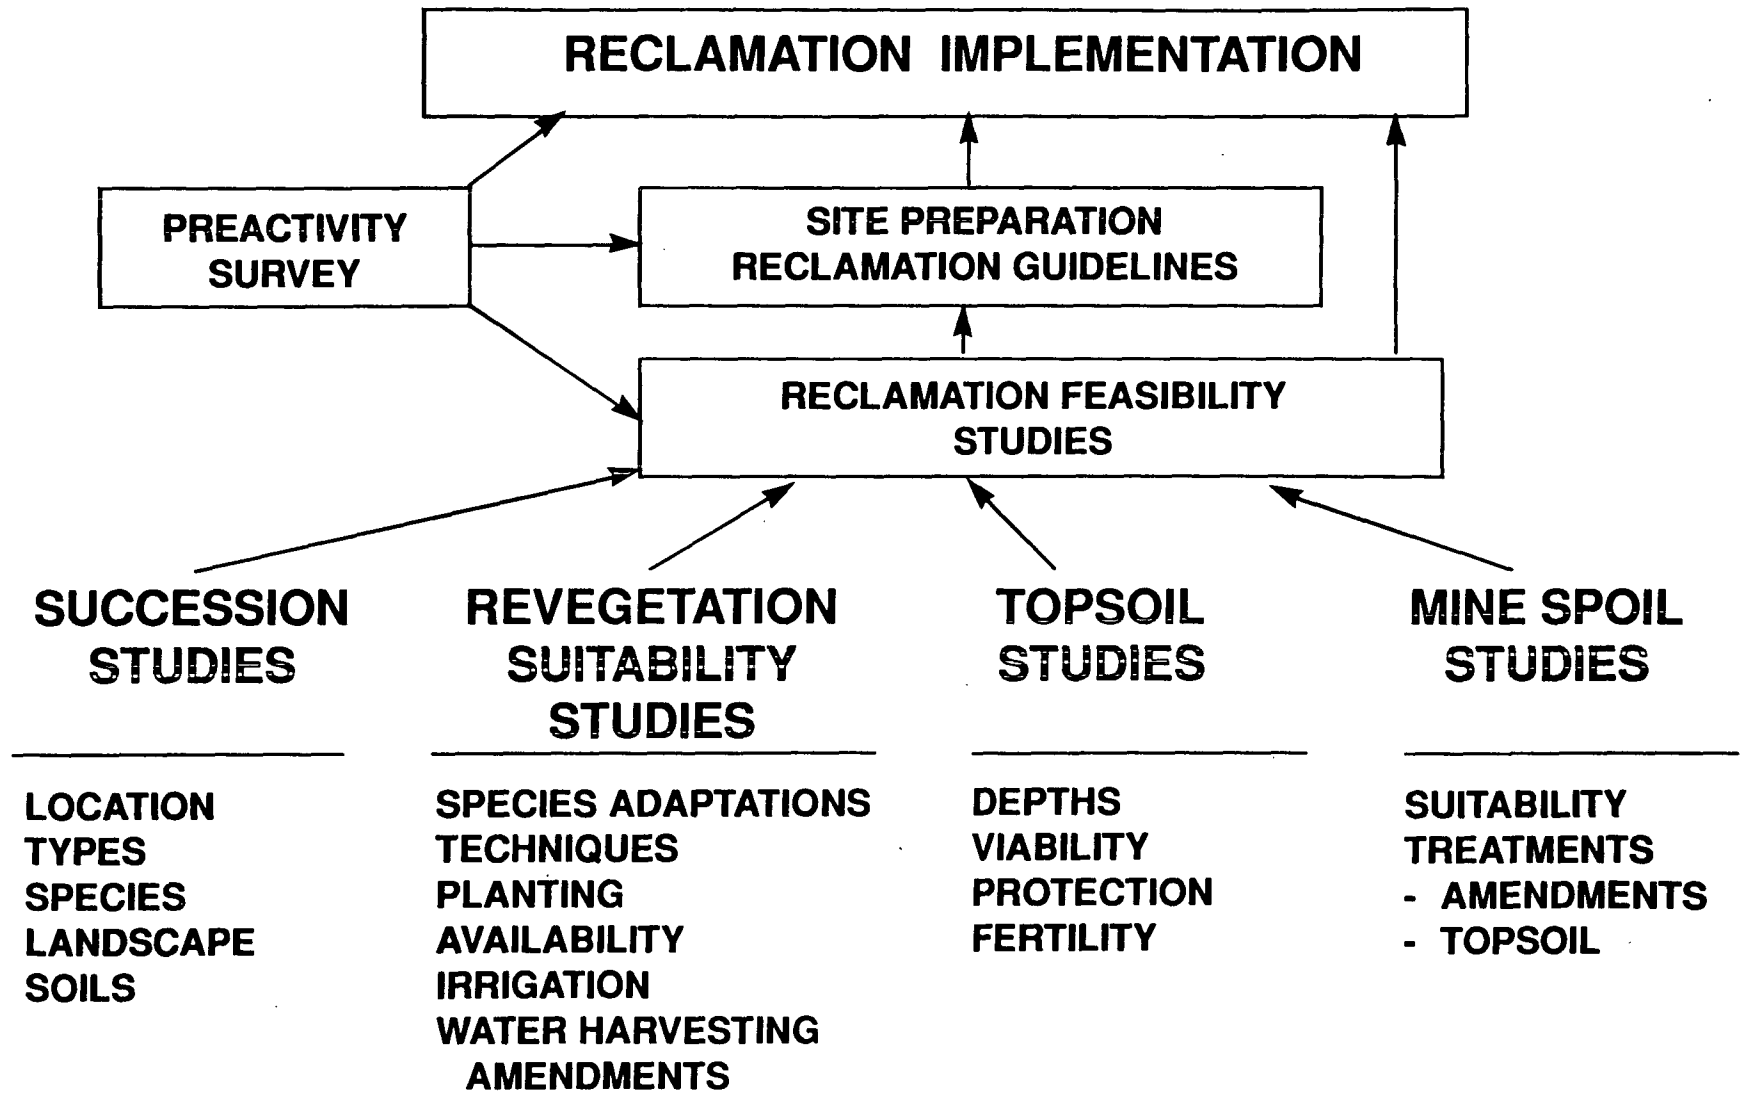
RECLAMATION IMPLEMENTATION

PREACTIVITY SURVEY

SITE PREPARATION RECLAMATION GUIDELINES

RECLAMATION FEASIBILITY STUDIES

SUCCESSION STUDIES

LOCATION
TYPES
SPECIES
LANDSCAPE
SOILS

REVEGETATION SUITABILITY STUDIES

SPECIES ADAPTATIONS
TECHNIQUES
PLANTING
AVAILABILITY
IRRIGATION
WATER HARVESTING
AMENDMENTS

TOPSOIL STUDIES

DEPTHS
VIABILITY
PROTECTION
FERTILITY

MINE SPOIL STUDIES

SUITABILITY
TREATMENTS
- AMENDMENTS
- TOPSOIL